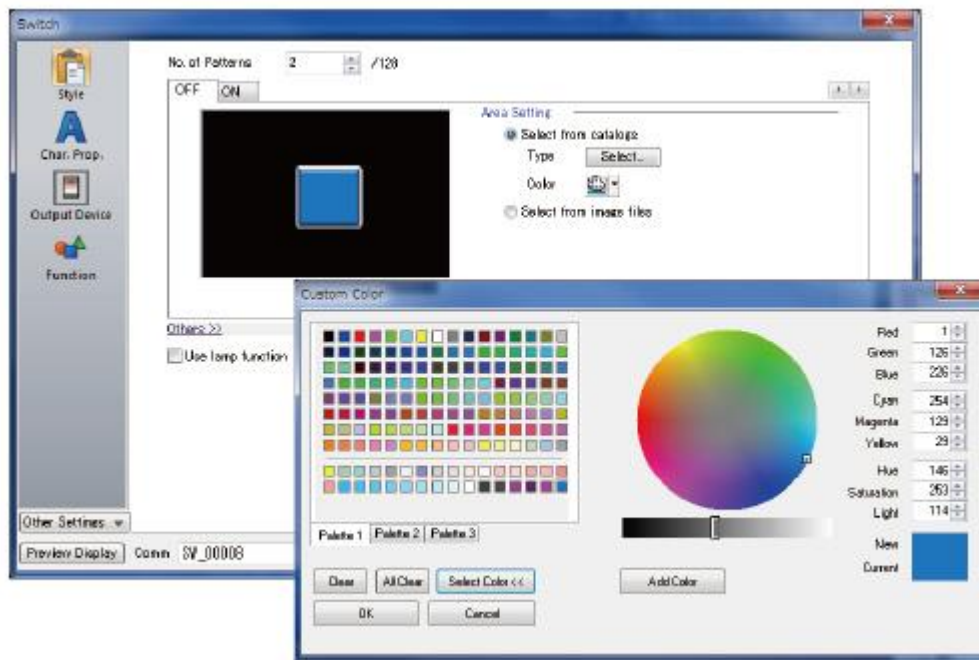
Switch

Style

Char. Prop.

Output Device

Function

No. of Patterns 2 /128

OFF ON

Area Setting

Select from catalogs

Type Select...

Color

Select from image files

Others >>

Use lamp function

Other Settings

Preview Display Comm SW_00008

Custom Color

Palette 1 Palette 2 Palette 3

Clear AllClear Select Color <<

OK Cancel

Add Color

Red 1
Green 126
Blue 226
Cyan 254
Magenta 129
Yellow 29
Hue 146
Saturation 253
Light 114

New
Current